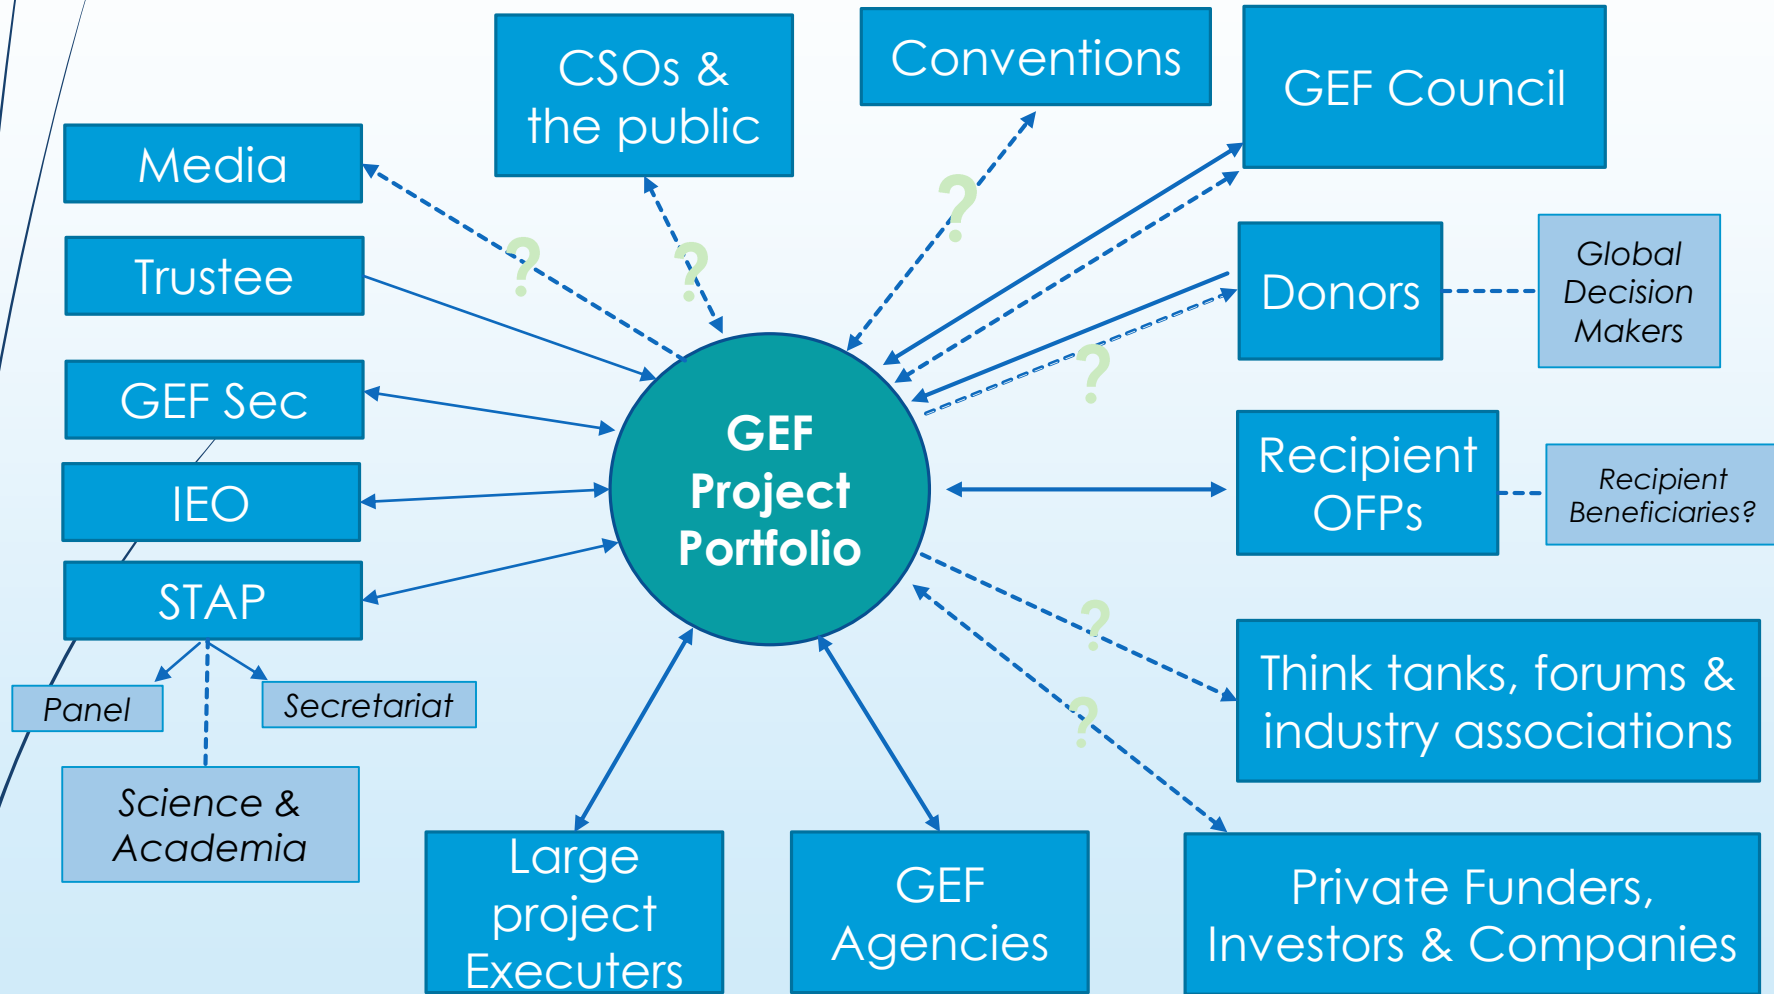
CSOs & the public

Conventions

GEF Council

Media

Trustee

GEF Sec

IEO

STAP

Panel

Secretariat

Science & Academia

?

?

?

?

?

?

GEF Project Portfolio

Donors

Global Decision Makers

Recipient OFPs

Recipient Beneficiaries?

Think tanks, forums & industry associations

Large project Executers

GEF Agencies

Private Funders, Investors & Companies